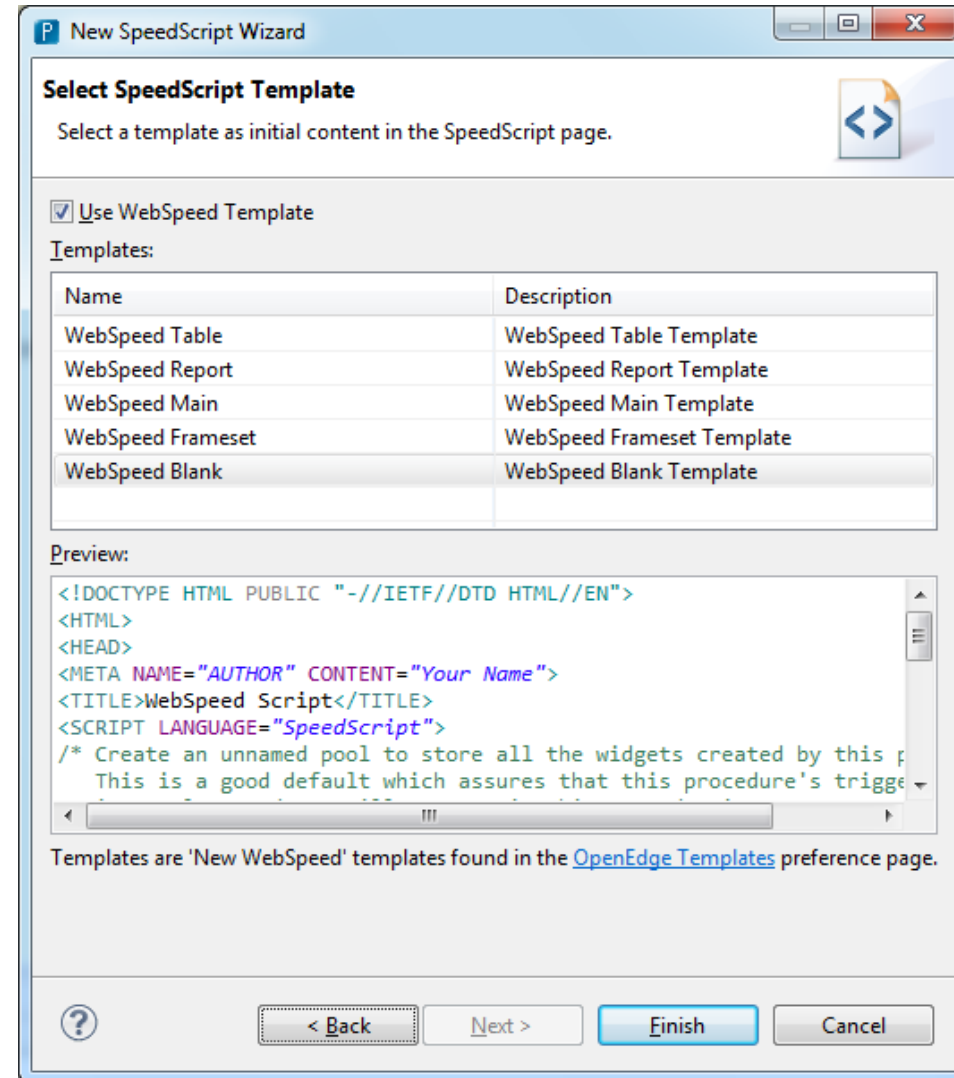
New SpeedScript Wizard

Select SpeedScript Template

Select a template as initial content in the SpeedScript page.

Use WebSpeed Template

Templates:

| Name | Description |
|---|---|
| WebSpeed Table | WebSpeed Table Template |
| WebSpeed Report | WebSpeed Report Template |
| WebSpeed Main | WebSpeed Main Template |
| WebSpeed Frameset | WebSpeed Frameset Template |
| WebSpeed Blank | WebSpeed Blank Template |

Preview:

<!DOCTYPE HTML PUBLIC "-//IETF//DTD HTML//EN">
<HTML>
<HEAD>
<META NAME="AUTHOR" CONTENT="Your Name">
<TITLE>WebSpeed Script</TITLE>
<SCRIPT LANGUAGE="SpeedScript">
/* Create an unnamed pool to store all the widgets created by this p
   This is a good default which assures that this procedure's trigge

Templates are 'New WebSpeed' templates found in the OpenEdge Templates preference page.

?

< Back

Next >

Finish

Cancel